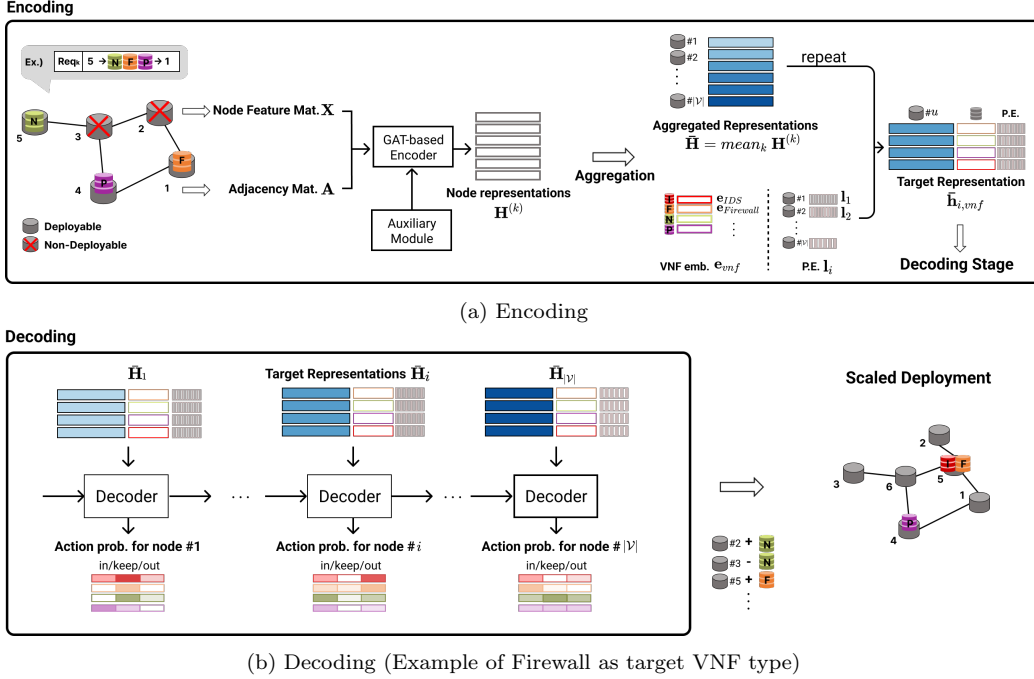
Encoding

Ex.) Req$_k$ 5 → N F P → 1

5 N
3
2
P
4
F
1

Deployable
Non-Deployable

Node Feature Mat. $\mathbf{X}$

Adjacency Mat. $\mathbf{A}$

GAT-based Encoder

Auxiliary Module

Node representations $\mathbf{H}^{(k)}$

Aggregation

#1
#2
⋮
#$|\mathcal{V}|$

repeat

Aggregated Representations
$\bar{\mathbf{H}} = mean_k \, \mathbf{H}^{(k)}$

I
F
N
P

$\mathbf{e}_{IDS}$
$\mathbf{e}_{Firewall}$
⋮

VNF emb. $\mathbf{e}_{vnf}$

#1 $\mathbf{l}_1$
#2 $\mathbf{l}_2$
⋮
#$|\mathcal{V}|$

P.E. $\mathbf{l}_i$

#$u$
P.E.

Target Representation
$\bar{\mathbf{h}}_{i,vnf}$

Decoding Stage

(a) Encoding

Decoding

$\bar{\mathbf{H}}_1$

Target Representations $\bar{\mathbf{H}}_i$

$\bar{\mathbf{H}}_{|\mathcal{V}|}$

Decoder
···
Decoder
···
Decoder

Action prob. for node #1
in/keep/out

Action prob. for node #$i$
in/keep/out

Action prob. for node #$|\mathcal{V}|$
in/keep/out

#2 + N
#3 - N
#5 + F
⋮

Scaled Deployment

2
3
6
5 I F
1
P
4

(b) Decoding (Example of Firewall as target VNF type)